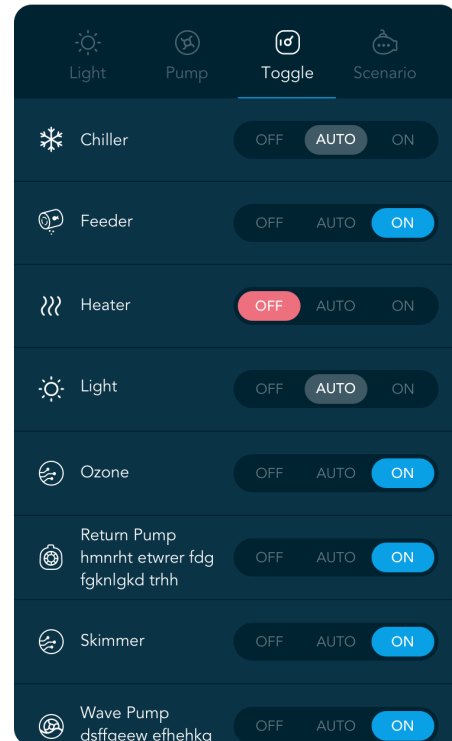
Light Pump Toggle Scenario

Chiller OFF AUTO ON

Feeder OFF AUTO ON

Heater OFF AUTO ON

Light OFF AUTO ON

Ozone OFF AUTO ON

Return Pump hmnrht etwrer fdg fgknlgkd trhh OFF AUTO ON

Skimmer OFF AUTO ON

Wave Pump dsffgeew efhehkg OFF AUTO ON